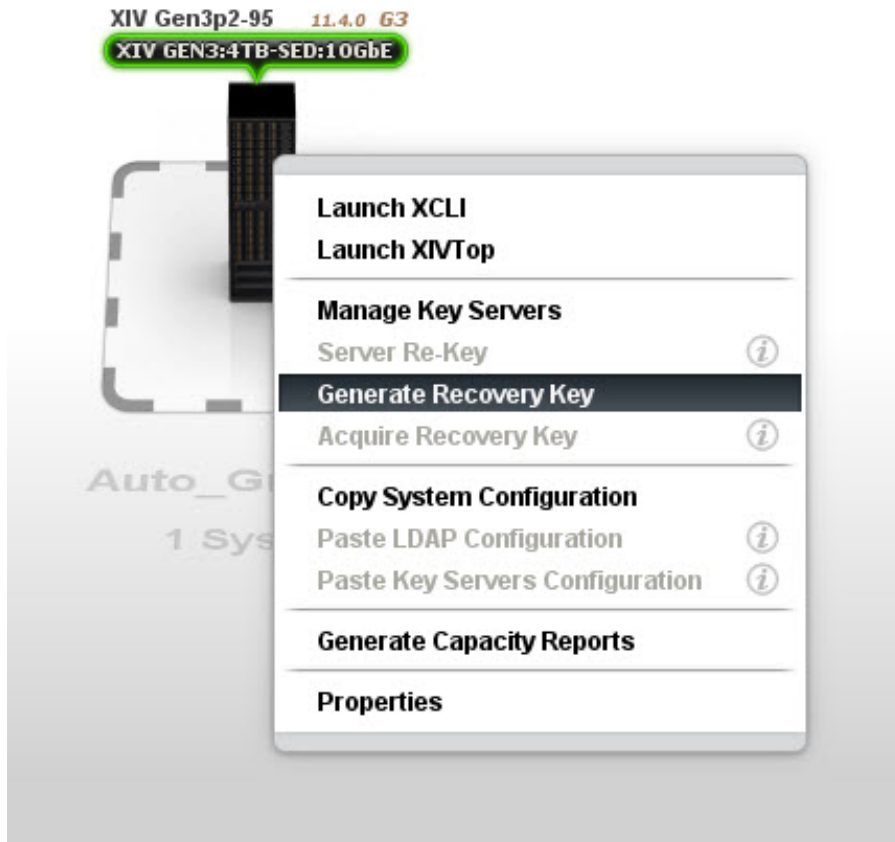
XIV Gen3p2-95 11.4.0 G3
XIV GEN3:4TB-SED:10GbE

Auto_Gi
1 Sys

Launch XCLI
Launch XIVTop

Manage Key Servers
Server Re-Key
Generate Recovery Key
Acquire Recovery Key

Copy System Configuration
Paste LDAP Configuration
Paste Key Servers Configuration

Generate Capacity Reports

Properties